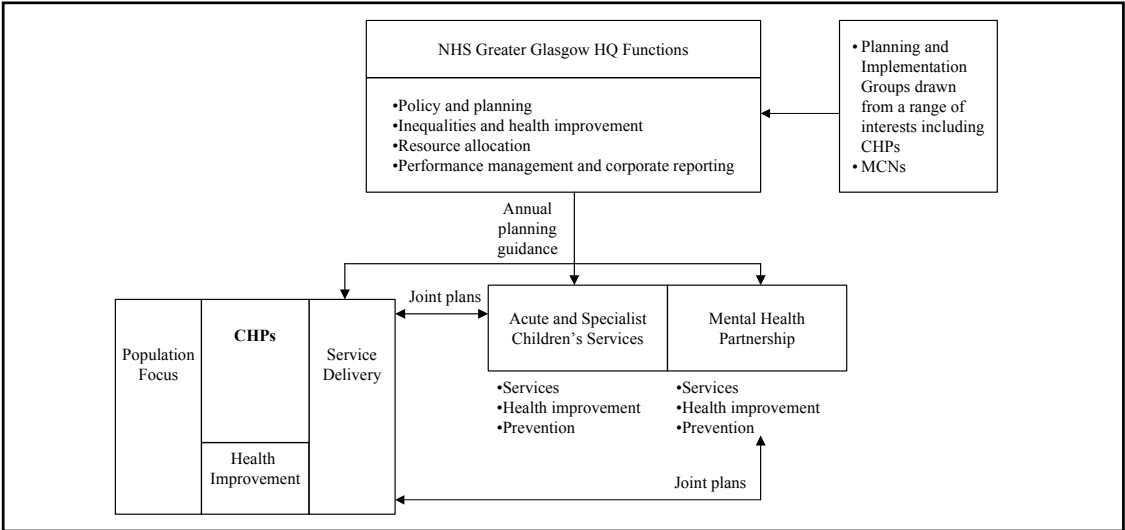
NHS Greater Glasgow HQ Functions

•Policy and planning
•Inequalities and health improvement
•Resource allocation
•Performance management and corporate reporting

• Planning and Implementation Groups drawn from a range of interests including CHPs
• MCNs

Annual planning guidance

Population Focus

CHPs

Health Improvement

Service Delivery

Joint plans

Acute and Specialist Children's Services

Mental Health Partnership

•Services
•Health improvement
•Prevention

•Services
•Health improvement
•Prevention

Joint plans